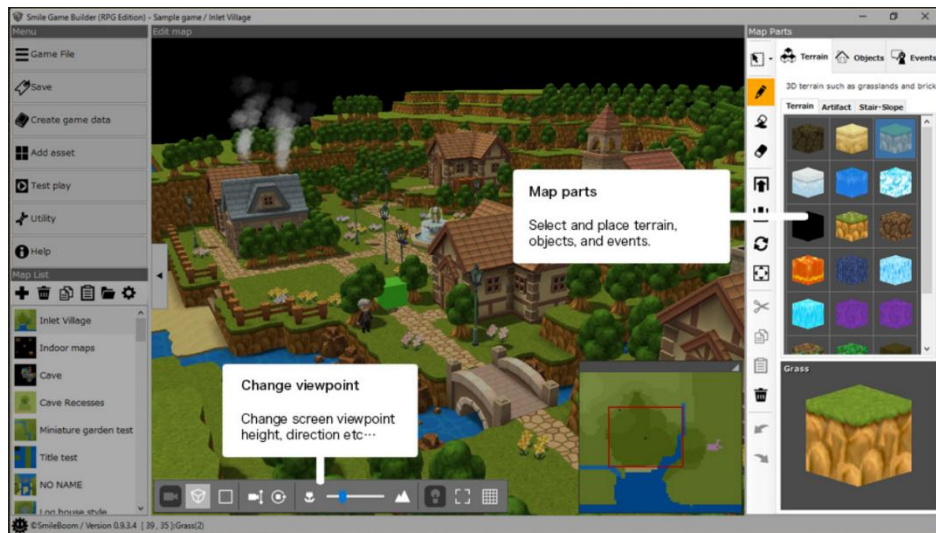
Smile Game Builder (RPG Edition) - Sample game / Inlet Village

Menu

Game File

Save

Create game data

Add asset

Test play

Utility

Help

Map List

Inlet Village

Indoor maps

Cave

Cave Recesses

Miniature garden test

Title test

NO NAME

Log house style

Edit map

Map Parts

Terrain

Objects

Events

3D terrain such as grasslands and brick

Terrain

Artifact

Stair-Slope

Map parts

Select and place terrain, objects, and events.

Change viewpoint

Change screen viewpoint height, direction etc…

Grass

©SmileBoom / Version 0.9.3.4 | [ 39, 35 ]:Grass(2)